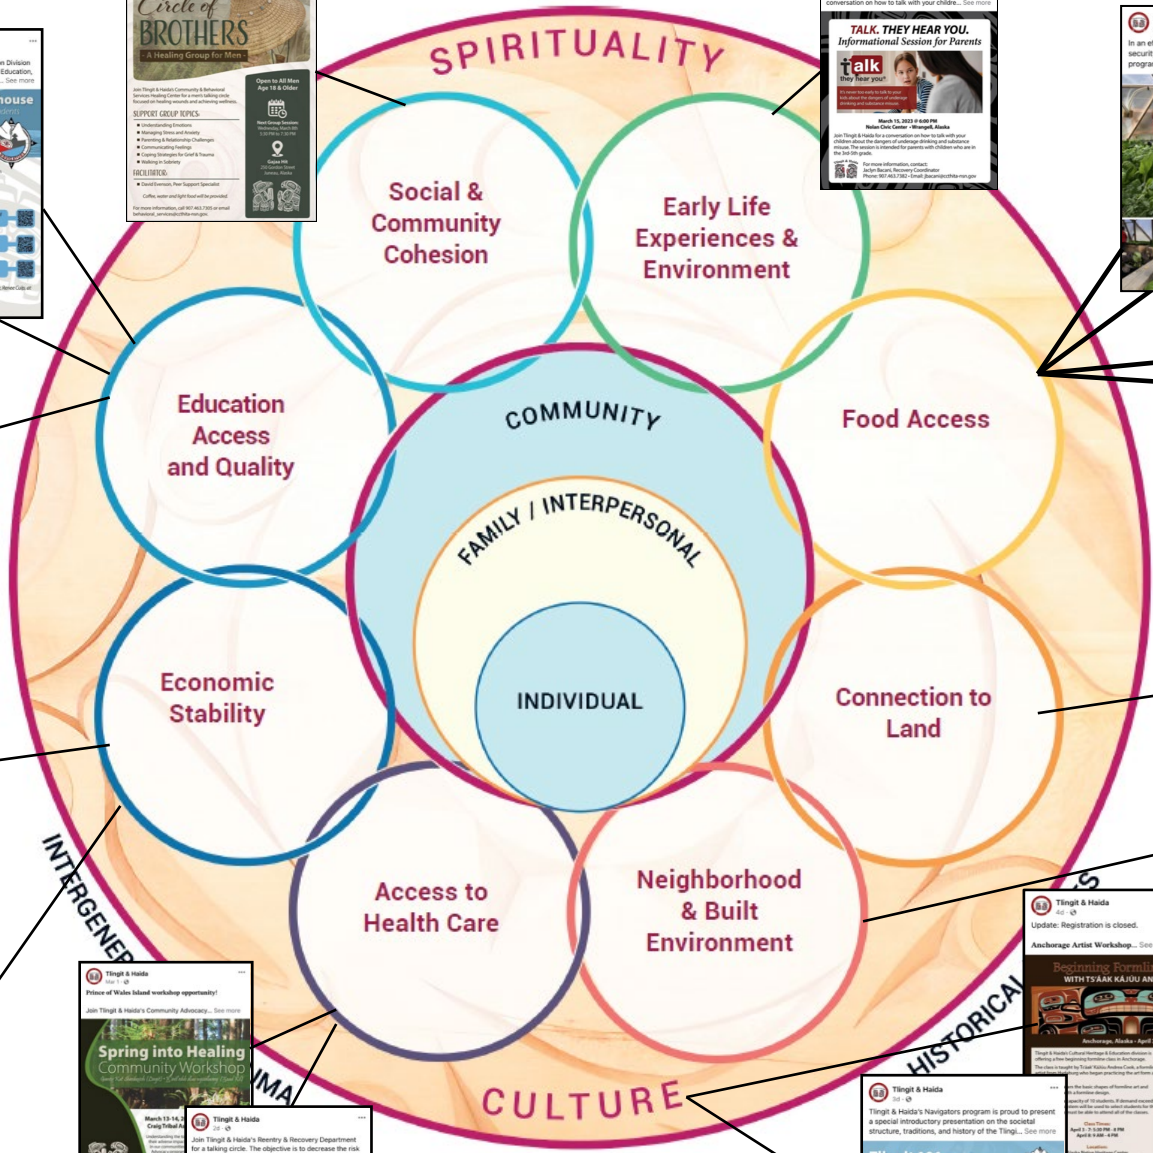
SPIRITUALITY

Social & Community Cohesion

Early Life Experiences & Environment

Education Access and Quality

COMMUNITY

FAMILY / INTERPERSONAL

INDIVIDUAL

Food Access

Economic Stability

Connection to Land

Access to Health Care

Neighborhood & Built Environment

INTERGENER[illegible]

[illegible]MA

HISTORICAL

CULTURE

Circle of BROTHERS
A Healing Group for Men
Open to All Men Age 18 & Older
SUPPORT GROUP TOPICS:
FACILITATOR:

TALK. THEY HEAR YOU.
Informational Session for Parents
talk they hear you.
March 15, 2023 @ 6:00 PM
Nolan Civic Center • Wrangell, Alaska

n Division Education, ... See more
house

In an e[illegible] securit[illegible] progra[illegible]

Tlingit & Haida
Update: Registration is closed.
Anchorage Artist Workshop... See
Beginning Formli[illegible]
WITH TS'AAK KAJUU AN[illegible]
Anchorage, Alaska • April

Tlingit & Haida
Prince of Wales Island workshop opportunity!
Join Tlingit & Haida's Community Advocacy... See more
Spring into Healing
Community Workshop
March 13-14, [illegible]
Craig Tribal A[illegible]

Tlingit & Haida
Join Tlingit & Haida's Reentry & Recovery Department for a talking circle. The objective is to decrease the risk

Tlingit & Haida
Tlingit & Haida's Navigators program is proud to present a special introductory presentation on the societal structure, traditions, and history of the Tlingi... See more